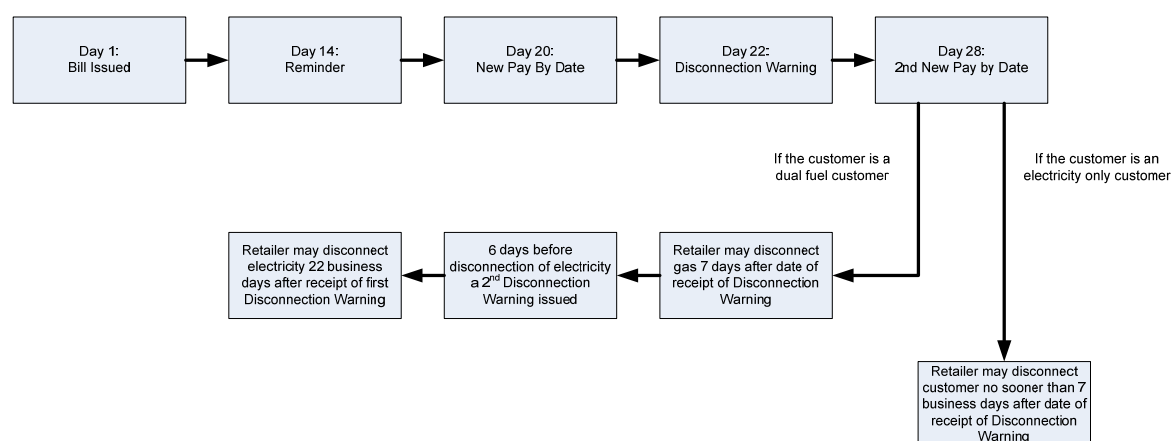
Day 1:
Bill Issued

Day 14:
Reminder

Day 20:
New Pay By Date

Day 22:
Disconnection Warning

Day 28:
2nd New Pay by Date

If the customer is a dual fuel customer

If the customer is an electricity only customer

Retailer may disconnect gas 7 days after date of receipt of Disconnection Warning

6 days before disconnection of electricity a 2$^{nd}$ Disconnection Warning issued

Retailer may disconnect electricity 22 business days after receipt of first Disconnection Warning

Retailer may disconnect customer no sooner than 7 business days after date of receipt of Disconnection Warning